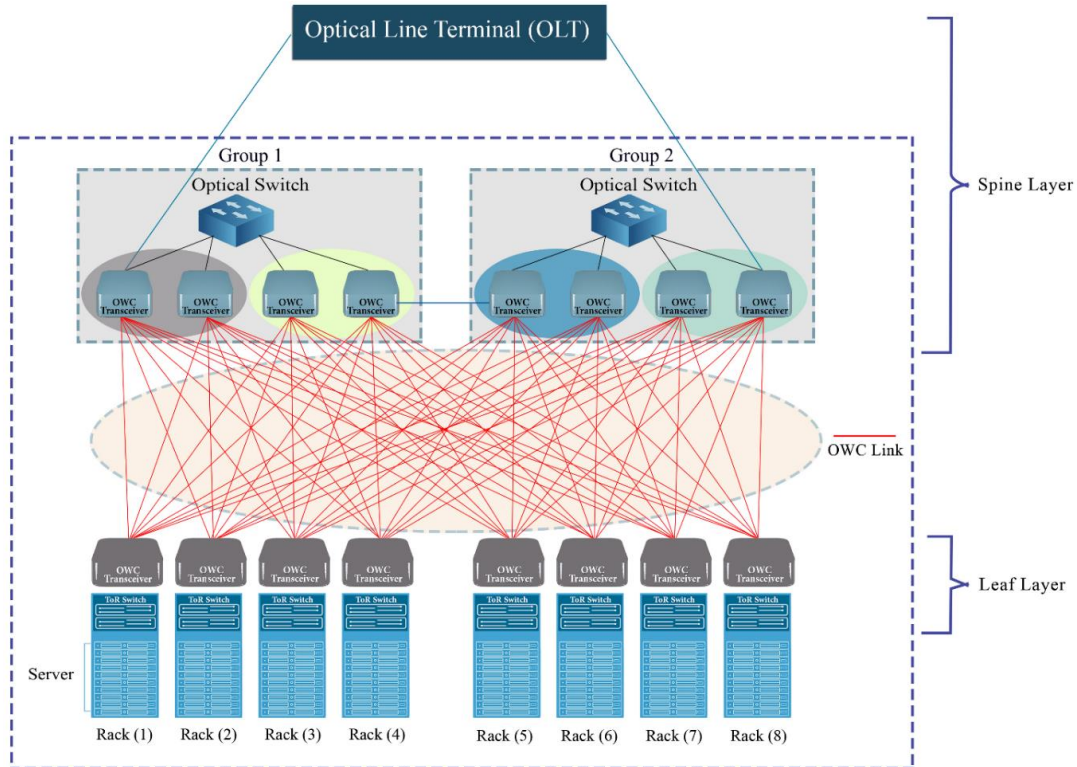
Optical Line Terminal (OLT)

Spine Layer

Group 1
Optical Switch

OWC Transceiver
OWC Transceiver
OWC Transceiver
OWC Transceiver

Group 2
Optical Switch

OWC Transceiver
OWC Transceiver
OWC Transceiver
OWC Transceiver

OWC Link

Leaf Layer

OWC Transceiver
OWC Transceiver
OWC Transceiver
OWC Transceiver
OWC Transceiver
OWC Transceiver
OWC Transceiver
OWC Transceiver

ToR Switch
ToR Switch
ToR Switch
ToR Switch
ToR Switch
ToR Switch
ToR Switch
ToR Switch

Server

Rack (1)
Rack (2)
Rack (3)
Rack (4)
Rack (5)
Rack (6)
Rack (7)
Rack (8)